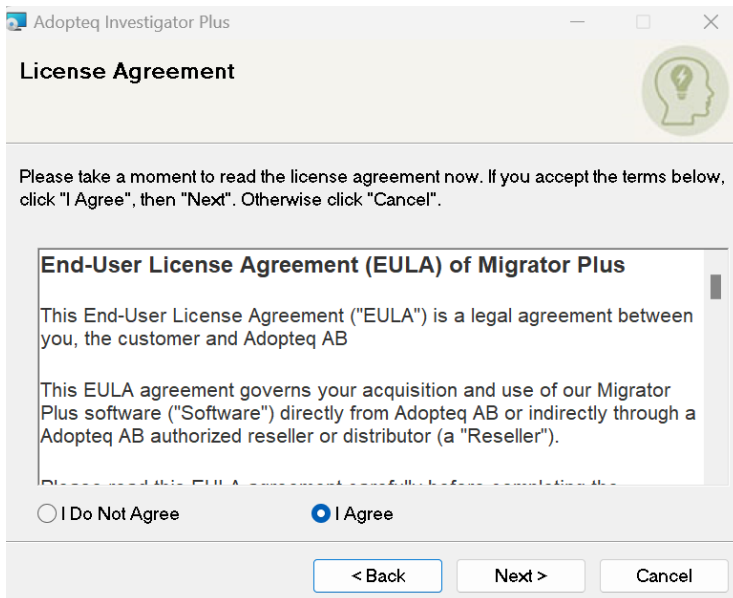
Adopteq Investigator Plus

License Agreement

Please take a moment to read the license agreement now. If you accept the terms below, click "I Agree", then "Next". Otherwise click "Cancel".

End-User License Agreement (EULA) of Migrator Plus

This End-User License Agreement ("EULA") is a legal agreement between you, the customer and Adopteq AB

This EULA agreement governs your acquisition and use of our Migrator Plus software ("Software") directly from Adopteq AB or indirectly through a Adopteq AB authorized reseller or distributor (a "Reseller").

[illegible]

I Do Not Agree

I Agree

< Back

Next >

Cancel